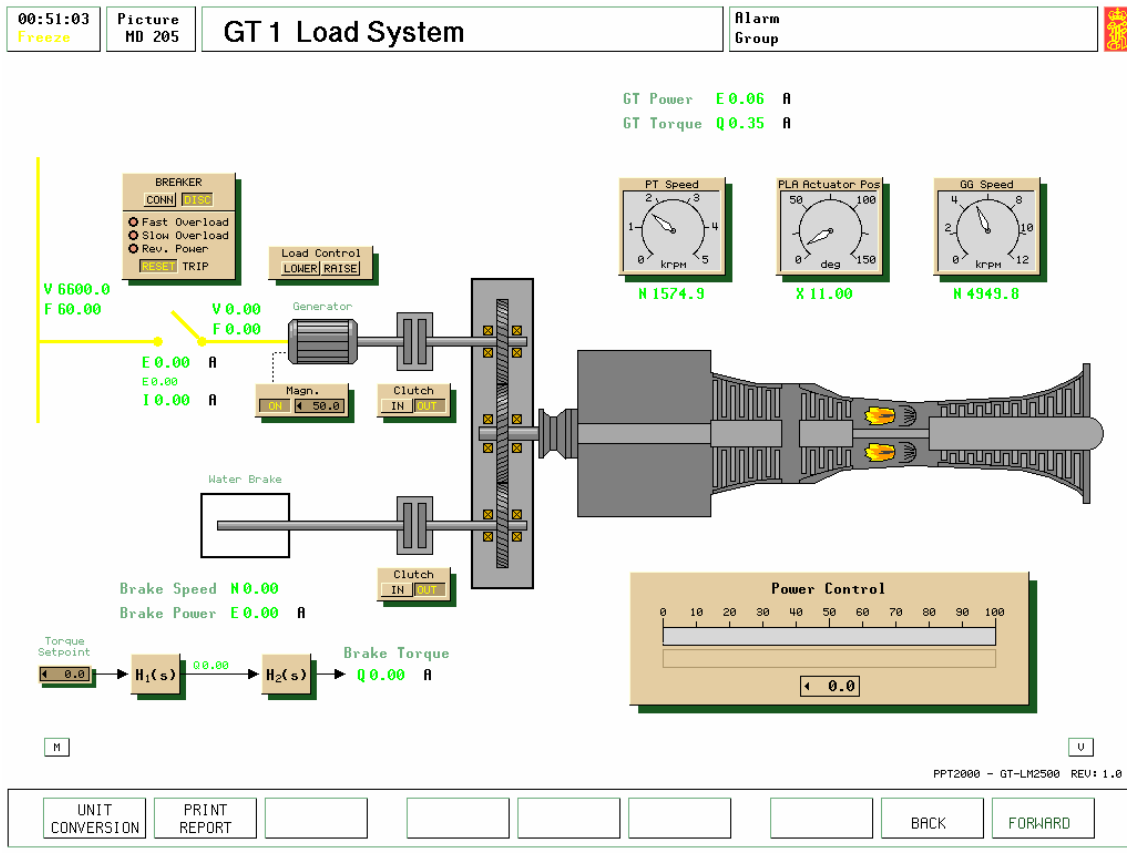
00:51:03
Freeze

Picture
MD 205

GT 1 Load System

Alarm
Group

GT Power E 0.06 A
GT Torque Q 0.35 A

BREAKER
CONN DISC
Fast Overload
Slow Overload
Rev. Power
RESET TRIP

Load Control
LOWER RAISE

PT Speed
0 1 2 3 4 5
krpm

PLA Actuator Pos
0 50 100 150
deg

GG Speed
0 2 4 8 10 12
krpm

N 1574.9
X 11.00
N 4949.8

V 6600.0
F 60.00

V 0.00
F 0.00

Generator

E 0.00 A
E 0.00
I 0.00 A

Magn.
ON 50.0

Clutch
IN OUT

Water Brake

Clutch
IN OUT

Brake Speed N 0.00
Brake Power E 0.00 A

Power Control
0 10 20 30 40 50 60 70 80 90 100
0.0

Torque
Setpoint
0.0

$H_1(s)$
Q0.00
$H_2(s)$

Brake Torque
Q 0.00 A

M
V

PPT2000 - GT-LM2500 REV: 1.0

UNIT
CONVERSION

PRINT
REPORT

BACK
FORWARD